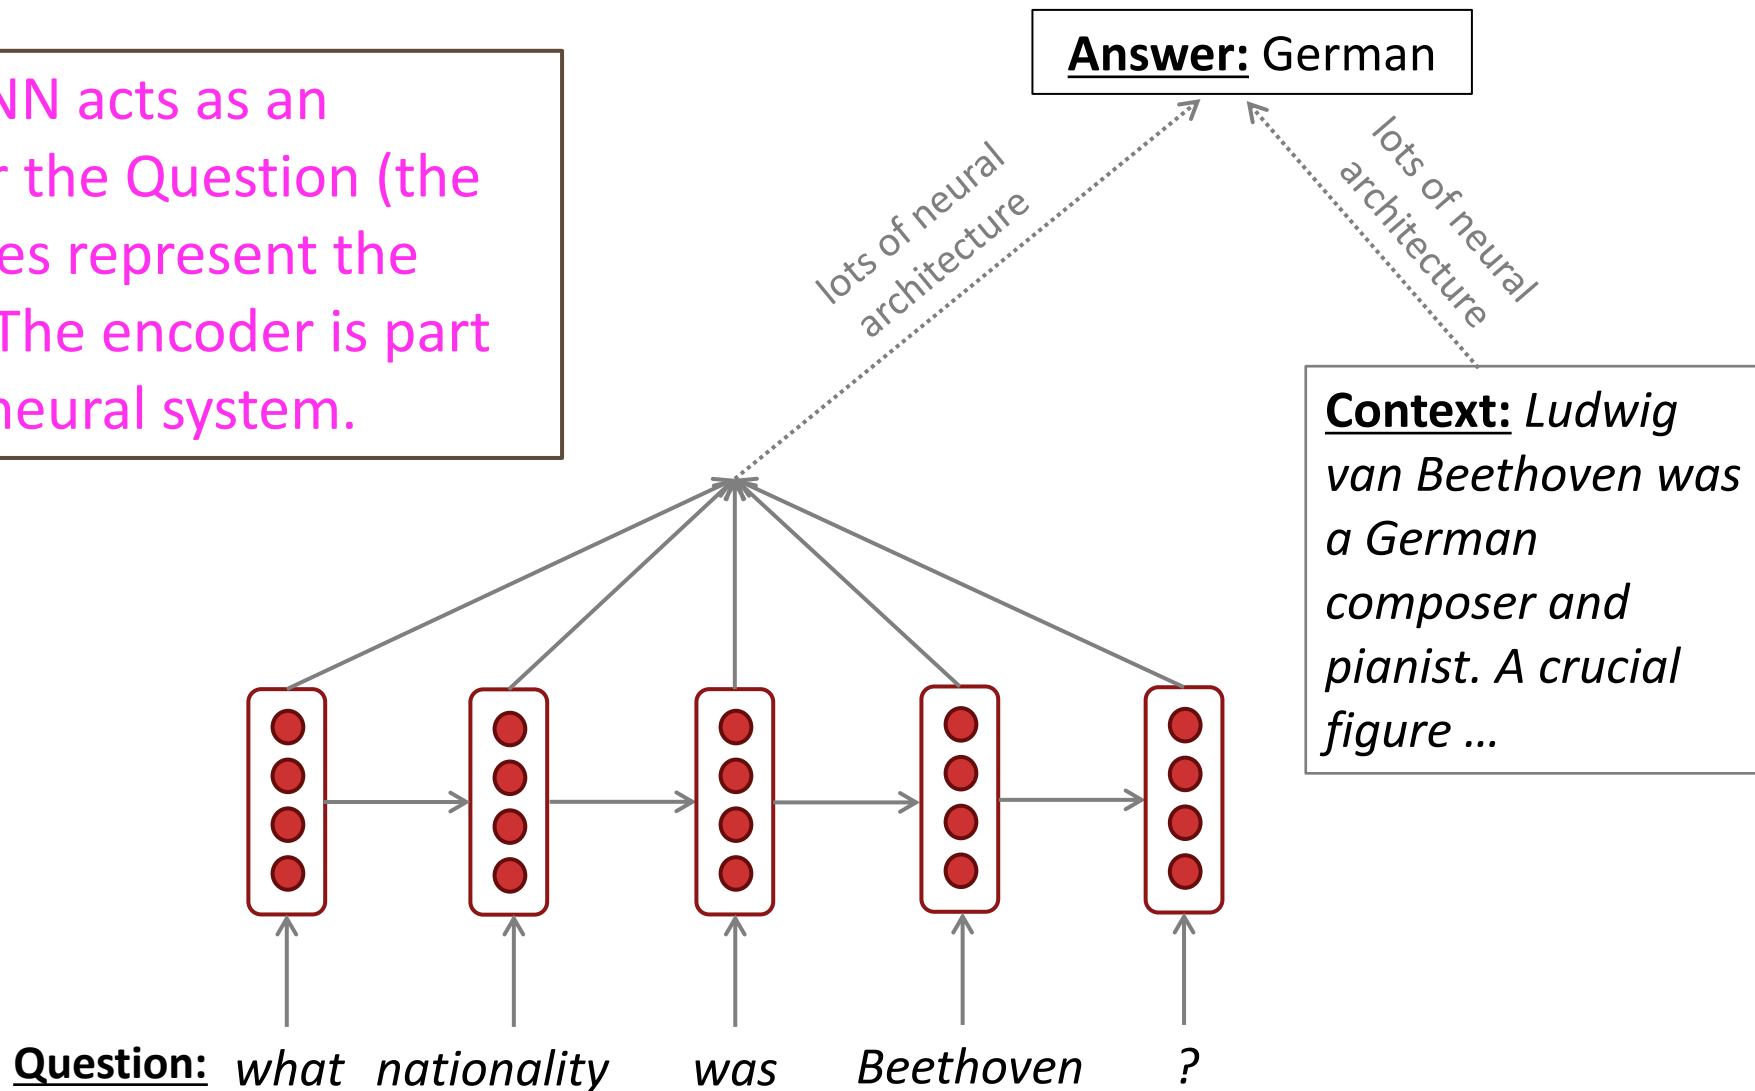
NN acts as an
r the Question (the
es represent the
The encoder is part
neural system.

Answer: German

lots of neural architecture

lots of neural architecture

Context: Ludwig van Beethoven was a German composer and pianist. A crucial figure …

Question: what nationality was Beethoven ?